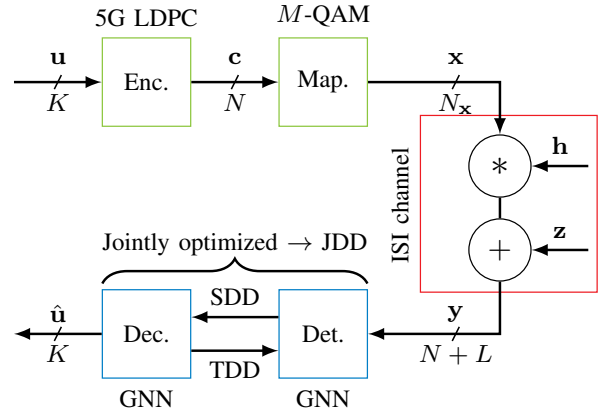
5G LDPC

$M$-QAM

$\mathbf{u}$

$K$

Enc.

$\mathbf{c}$

$N$

Map.

$\mathbf{x}$

$N_{\mathbf{x}}$

ISI channel

$*$

$\mathbf{h}$

$+$

$\mathbf{z}$

Jointly optimized $\rightarrow$ JDD

$\hat{\mathbf{u}}$

$K$

Dec.

SDD

TDD

Det.

$\mathbf{y}$

$N+L$

GNN

GNN